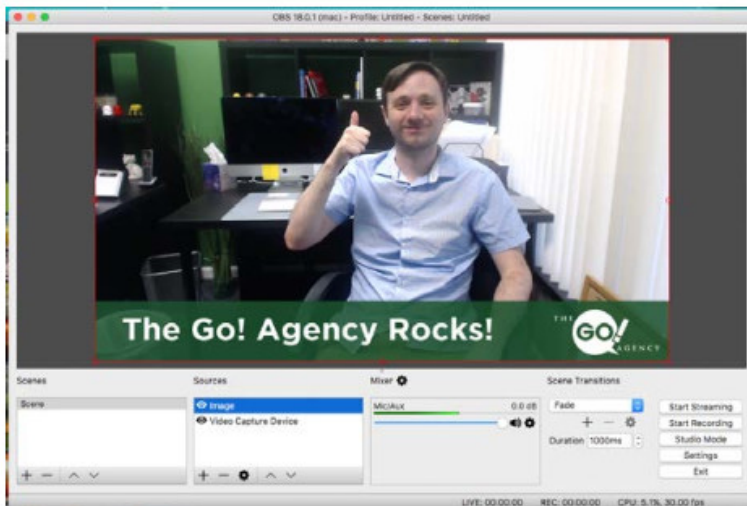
OBS 18.0.1 (mac) - Profile: Untitled - Scenes: Untitled

The Go! Agency Rocks!

THE GO! AGENCY

Scenes
Scene

Sources
Image
Video Capture Device

Mixer
Mic/Aux 0.0 dB

Scene Transitions
Fade
Duration 1000ms

Start Streaming
Start Recording
Studio Mode
Settings
Exit

LIVE: 00:00:00 REC: 00:00:00 CPU: 5.1%, 30.00 fps